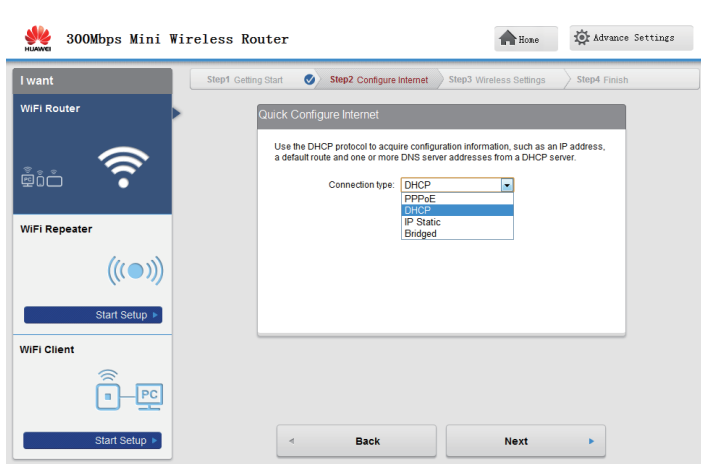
HUAWEI 300Mbps Mini Wireless Router

Home

Advance Settings

I want

WiFi Router

WiFi Repeater

Start Setup

WiFi Client

PC

Start Setup

Step1 Getting Start

Step2 Configure Internet

Step3 Wireless Settings

Step4 Finish

Quick Configure Internet

Use the DHCP protocol to acquire configuration information, such as an IP address, a default route and one or more DNS server addresses from a DHCP server.

Connection type: DHCP

PPPoE
DHCP
IP Static
Bridged

Back

Next